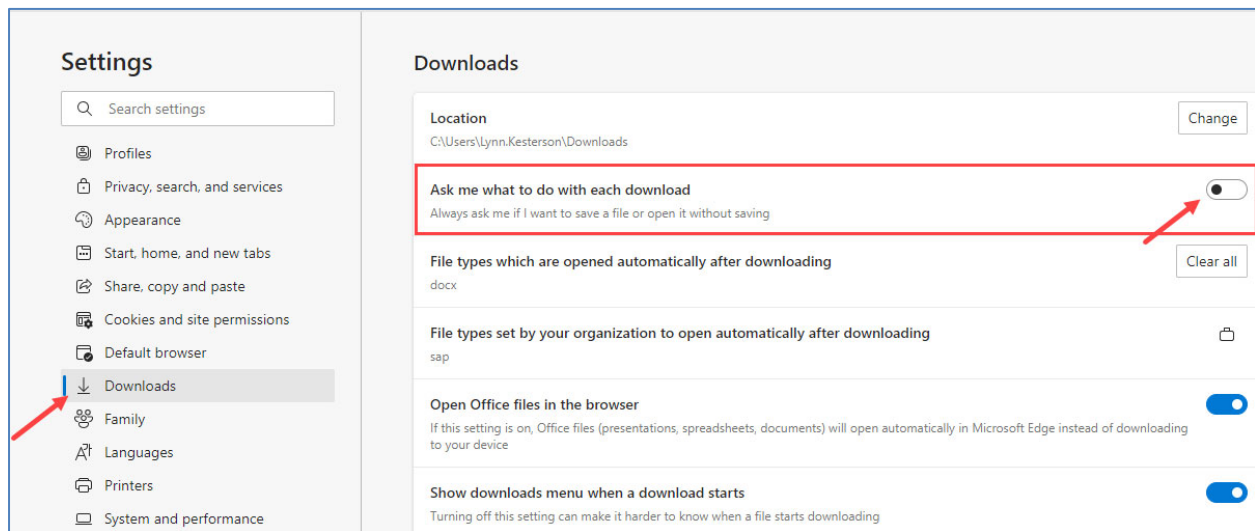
Settings

Search settings

Profiles
Privacy, search, and services
Appearance
Start, home, and new tabs
Share, copy and paste
Cookies and site permissions
Default browser
Downloads
Family
Languages
Printers
System and performance

Downloads

Location
C:\Users\Lynn.Kesterson\Downloads
Change

Ask me what to do with each download
Always ask me if I want to save a file or open it without saving

File types which are opened automatically after downloading
docx
Clear all

File types set by your organization to open automatically after downloading
sap

Open Office files in the browser
If this setting is on, Office files (presentations, spreadsheets, documents) will open automatically in Microsoft Edge instead of downloading to your device

Show downloads menu when a download starts
Turning off this setting can make it harder to know when a file starts downloading